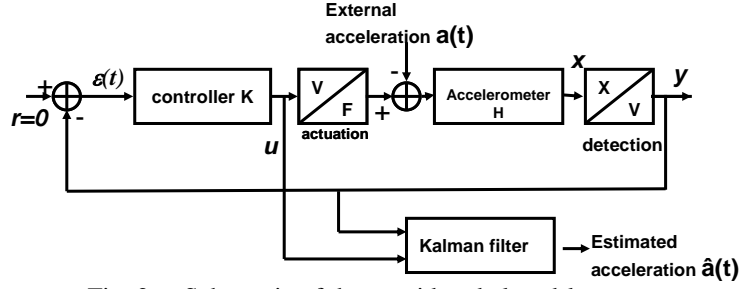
External acceleration a(t)

+
r=0
$\varepsilon(t)$
-
controller K
V
F
actuation
+
-
Accelerometer H
x
X
V
y
detection
u

Kalman filter
Estimated acceleration â(t)

Fig. 2. Schematic of the considered closed-loop system